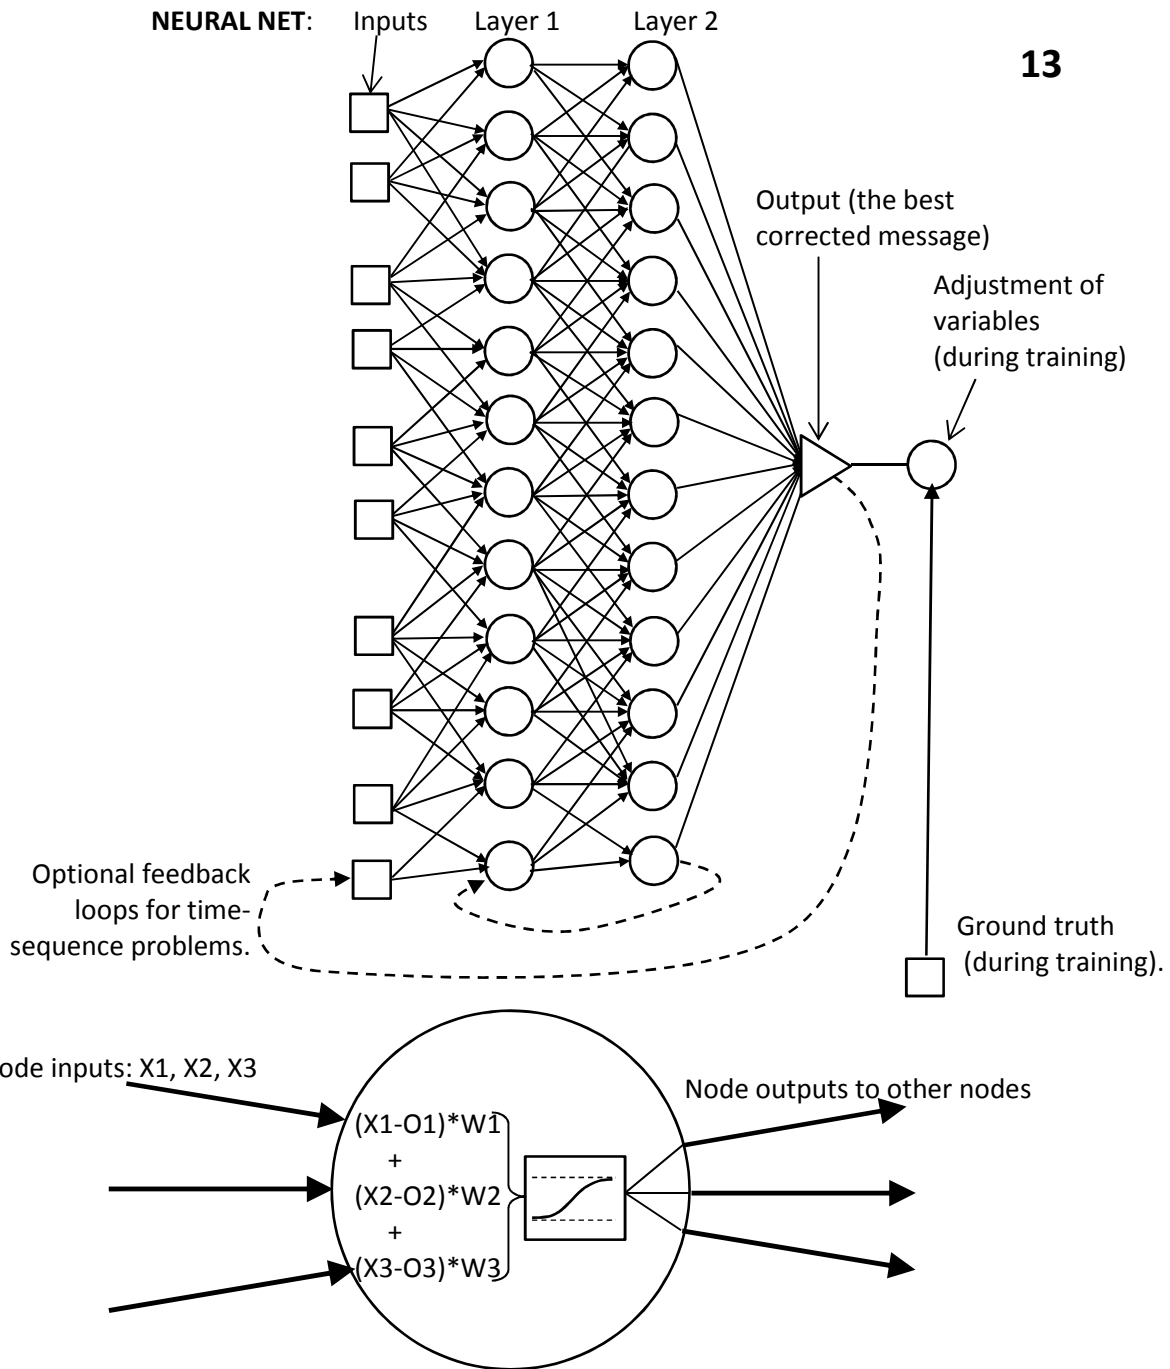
NEURAL NET: Inputs Layer 1 Layer 2

13

Output (the best corrected message)

Adjustment of variables (during training)

Optional feedback loops for time-sequence problems.

Ground truth (during training).

ode inputs: X1, X2, X3

Node outputs to other nodes

(X1-O1)*W1
+
(X2-O2)*W2
+
(X3-O3)*W3